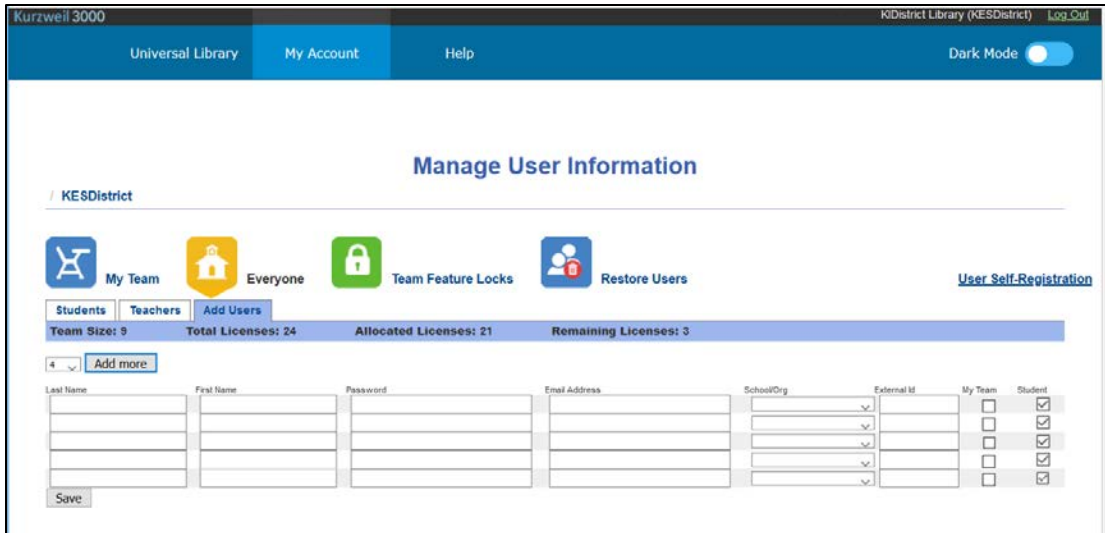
Kurzweil 3000

KIDistrict Library (KESDistrict) Log Out

Universal Library My Account Help Dark Mode

Manage User Information

/ KESDistrict

My Team Everyone Team Feature Locks Restore Users User Self-Registration

Students Teachers Add Users

Team Size: 9 Total Licenses: 24 Allocated Licenses: 21 Remaining Licenses: 3

4 Add more

| Last Name | First Name | Password | Email Address | School/Org | External Id | My Team | Student |
|---|---|---|---|---|---|---|---|
| | | | | | | ☐ | ☑ |
| | | | | | | ☐ | ☑ |
| | | | | | | ☐ | ☑ |
| | | | | | | ☐ | ☑ |
| | | | | | | ☐ | ☑ |

Save